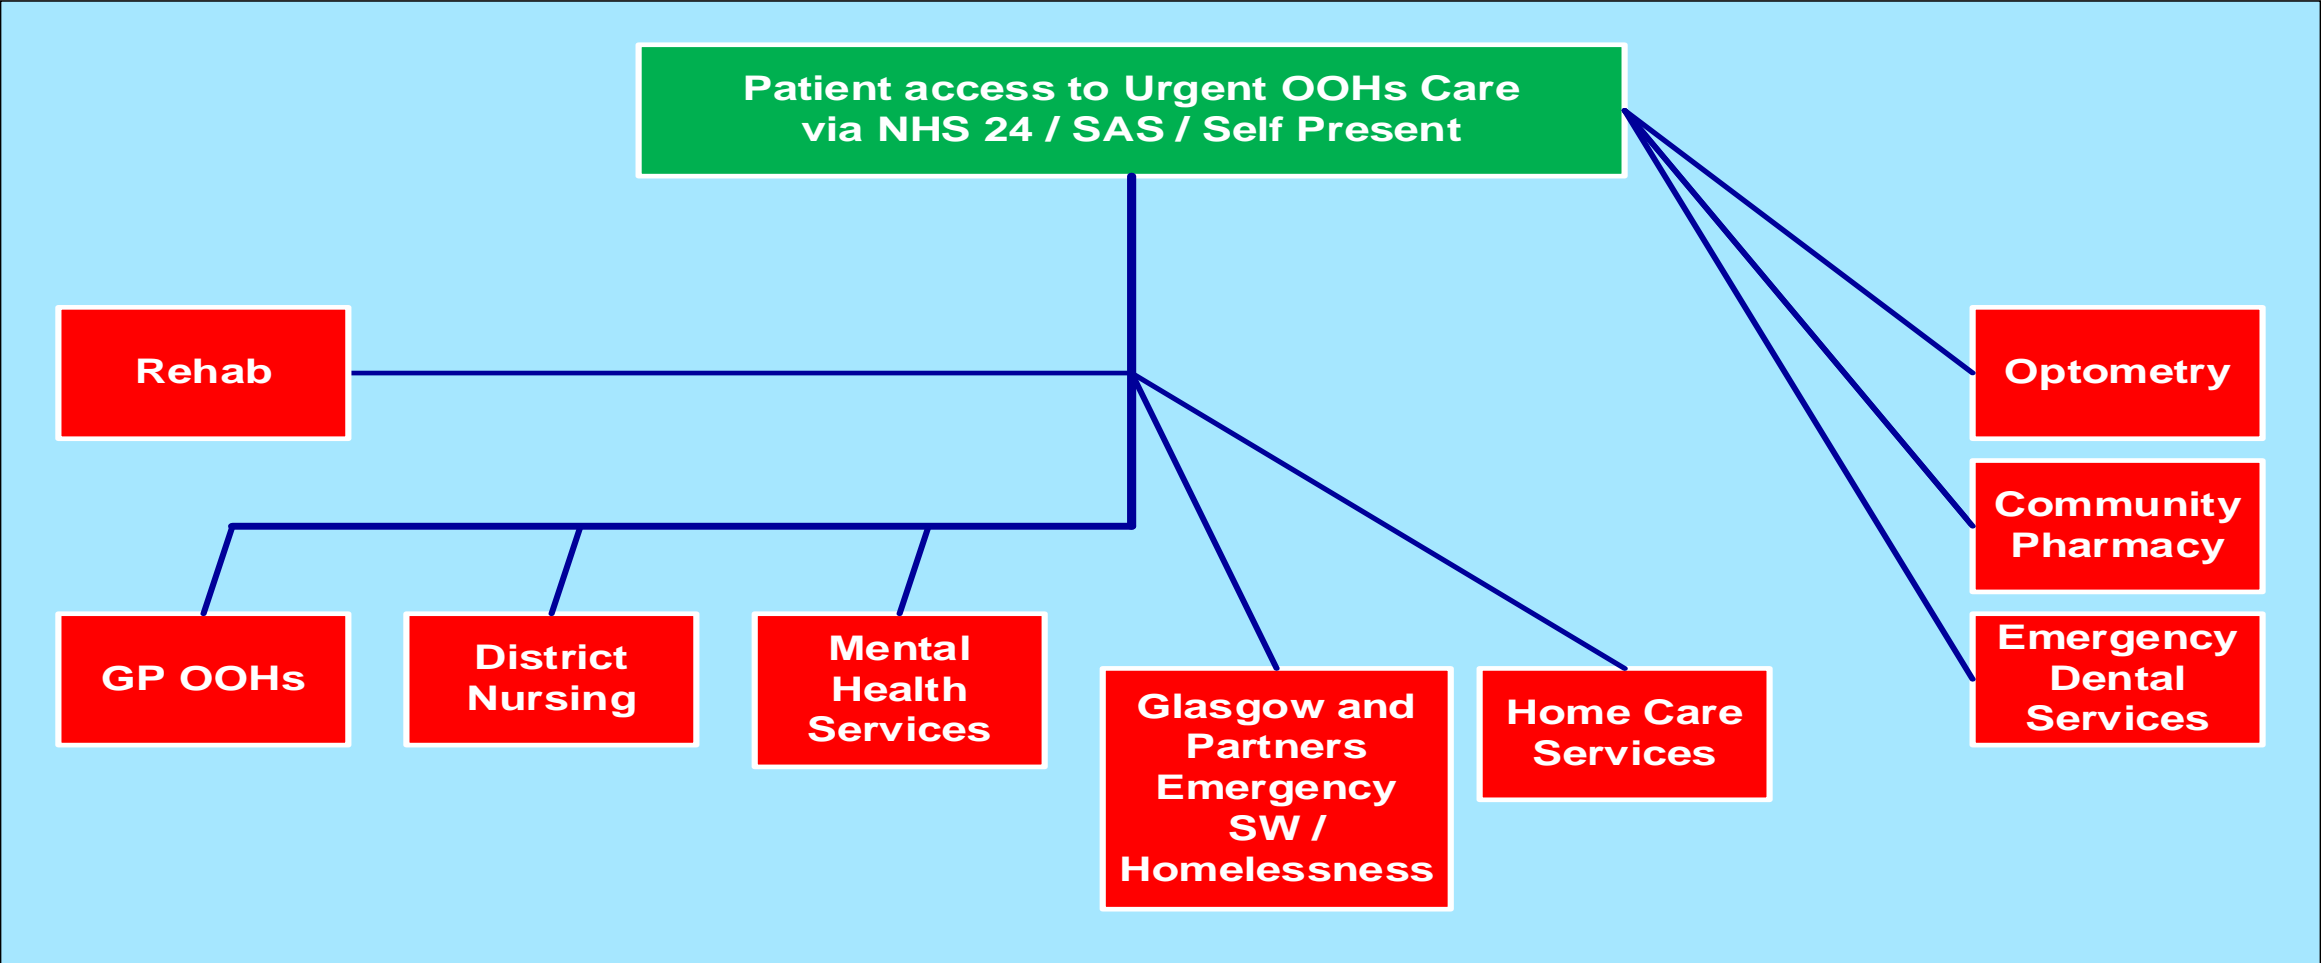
Patient access to Urgent OOHs Care via NHS 24 / SAS / Self Present

Rehab

Optometry

Community Pharmacy

Emergency Dental Services

GP OOHs

District Nursing

Mental Health Services

Glasgow and Partners Emergency SW / Homelessness

Home Care Services